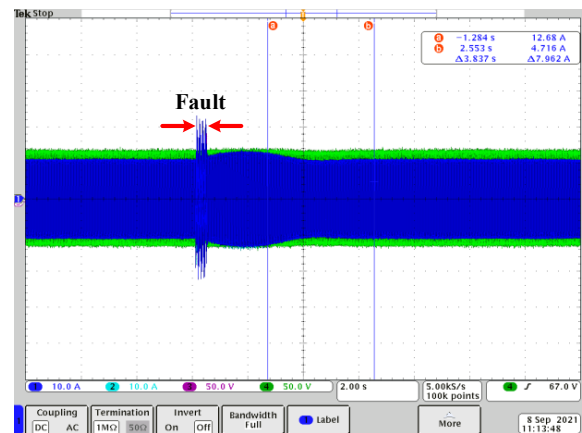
Tek Stop

a b

a −1.284 s 12.68 A
b 2.553 s 4.716 A
Δ3.837 s Δ7.962 A

Fault

1

1 10.0 A 2 10.0 A 3 50.0 V 4 50.0 V 2.00 s 5.00kS/s 100k points 4 ∫ 67.0 V

1 Coupling DC AC Termination 1MΩ 50Ω Invert On Off Bandwidth Full 1 Label More 8 Sep 2021 11:13:48